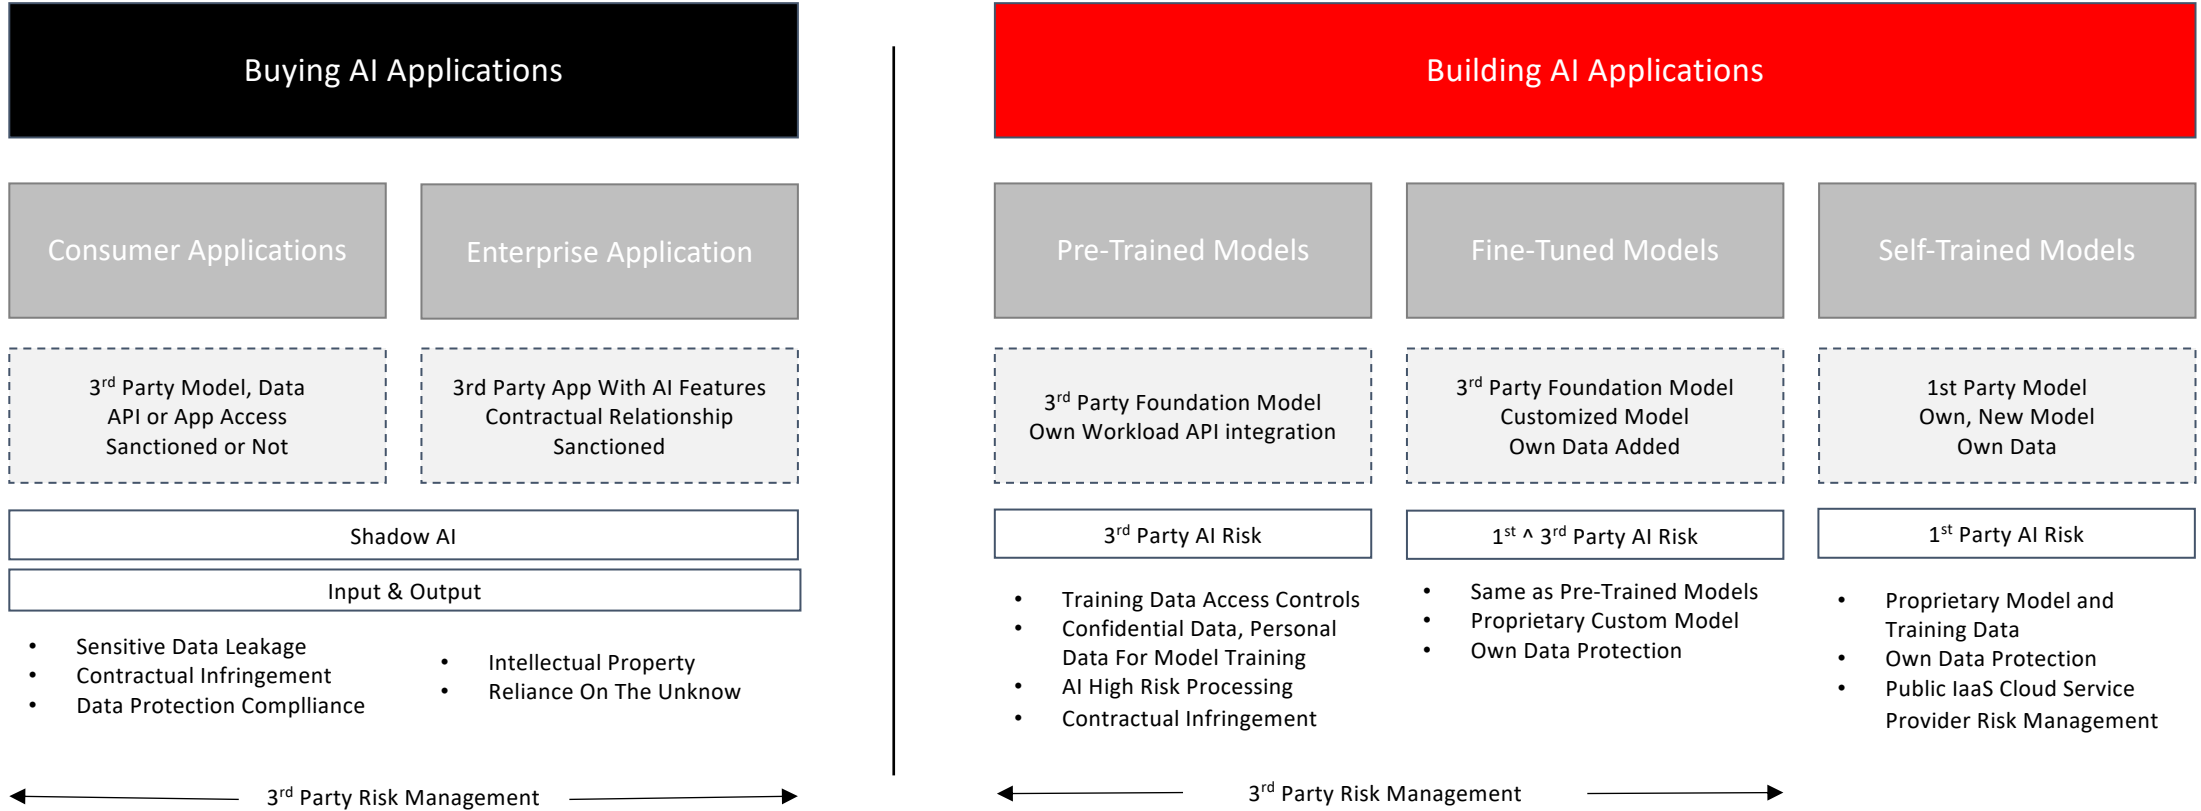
Buying AI Applications

Consumer Applications

Enterprise Application

3$^{rd}$ Party Model, Data API or App Access Sanctioned or Not

3rd Party App With AI Features Contractual Relationship Sanctioned

Shadow AI

Input & Output

- Sensitive Data Leakage
- Contractual Infringement
- Data Protection Complliance

- Intellectual Property
- Reliance On The Unknow

3$^{rd}$ Party Risk Management

Building AI Applications

Pre-Trained Models

Fine-Tuned Models

Self-Trained Models

3$^{rd}$ Party Foundation Model Own Workload API integration

3$^{rd}$ Party Foundation Model Customized Model Own Data Added

1st Party Model Own, New Model Own Data

3$^{rd}$ Party AI Risk

1$^{st}$ ^ 3$^{rd}$ Party AI Risk

1$^{st}$ Party AI Risk

- Training Data Access Controls
- Confidential Data, Personal Data For Model Training
- AI High Risk Processing
- Contractual Infringement

- Same as Pre-Trained Models
- Proprietary Custom Model
- Own Data Protection

- Proprietary Model and Training Data
- Own Data Protection
- Public IaaS Cloud Service Provider Risk Management

3$^{rd}$ Party Risk Management